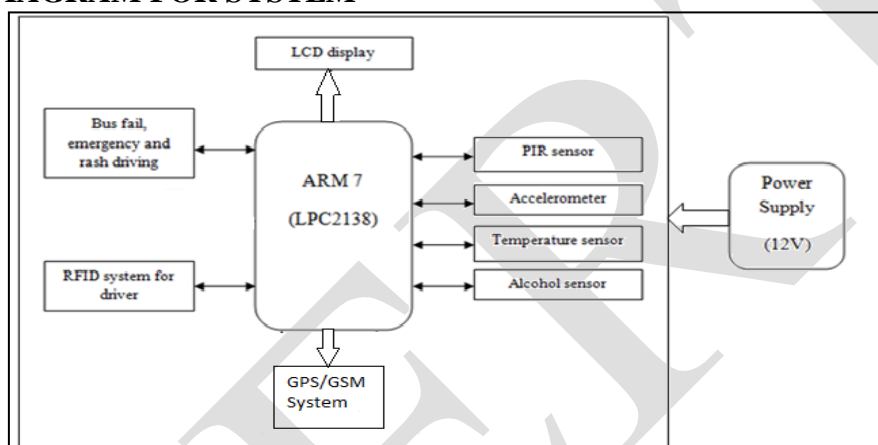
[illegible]IAGRAM FOR SYSTEM

LCD display

Bus fail, emergency and rash driving

ARM 7
(LPC2138)

PIR sensor

Accelerometer

Temperature sensor

Alcohol sensor

Power Supply
(12V)

RFID system for driver

GPS/GSM System